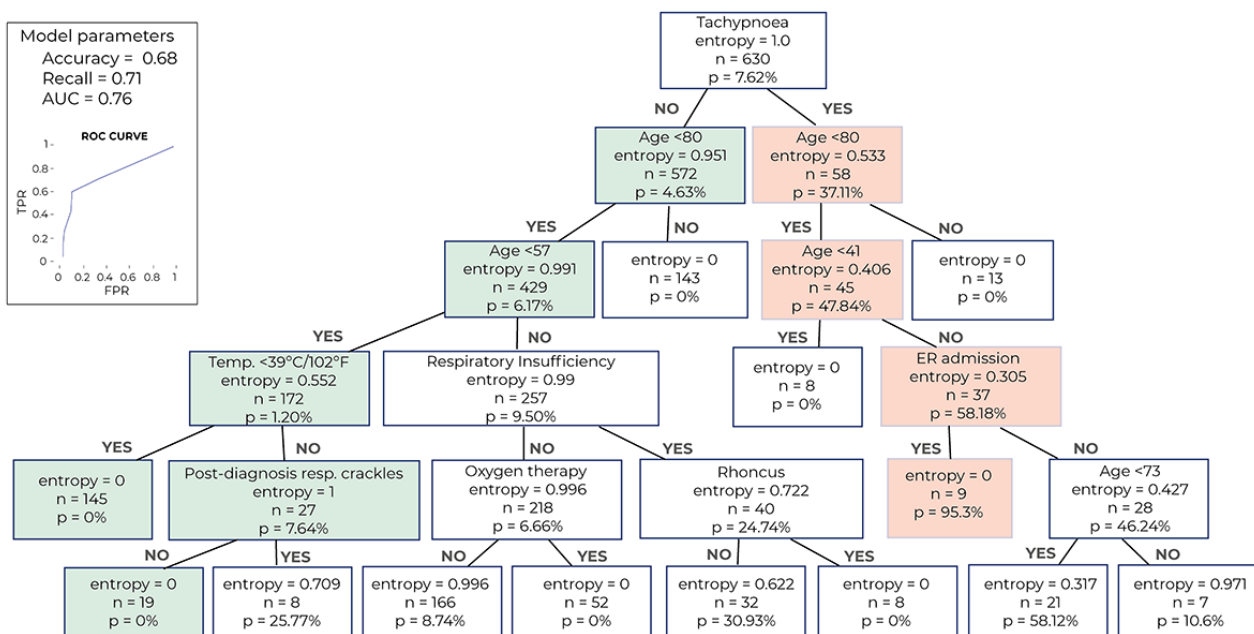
Model parameters
Accuracy = 0.68
Recall = 0.71
AUC = 0.76

ROC CURVE
1-
0.8-
0.6-
0.4-
0.2-
0-
TPR
0 0.2 0.4 0.6 0.8 1
FPR

Tachypnoea
entropy = 1.0
n = 630
p = 7.62%

NO
YES

Age <80
entropy = 0.951
n = 572
p = 4.63%

Age <80
entropy = 0.533
n = 58
p = 37.11%

YES
NO
YES
NO

Age <57
entropy = 0.991
n = 429
p = 6.17%

entropy = 0
n = 143
p = 0%

Age <41
entropy = 0.406
n = 45
p = 47.84%

entropy = 0
n = 13
p = 0%

YES
NO
YES
NO

Temp. <39°C/102°F
entropy = 0.552
n = 172
p = 1.20%

Respiratory Insufficiency
entropy = 0.99
n = 257
p = 9.50%

entropy = 0
n = 8
p = 0%

ER admission
entropy = 0.305
n = 37
p = 58.18%

YES
NO
NO
YES
YES
NO

entropy = 0
n = 145
p = 0%

Post-diagnosis resp. crackles
entropy = 1
n = 27
p = 7.64%

Oxygen therapy
entropy = 0.996
n = 218
p = 6.66%

Rhoncus
entropy = 0.722
n = 40
p = 24.74%

entropy = 0
n = 9
p = 95.3%

Age <73
entropy = 0.427
n = 28
p = 46.24%

NO
YES
NO
YES
NO
YES
YES
NO

entropy = 0
n = 19
p = 0%

entropy = 0.709
n = 8
p = 25.77%

entropy = 0.996
n = 166
p = 8.74%

entropy = 0
n = 52
p = 0%

entropy = 0.622
n = 32
p = 30.93%

entropy = 0
n = 8
p = 0%

entropy = 0.317
n = 21
p = 58.12%

entropy = 0.971
n = 7
p = 10.6%